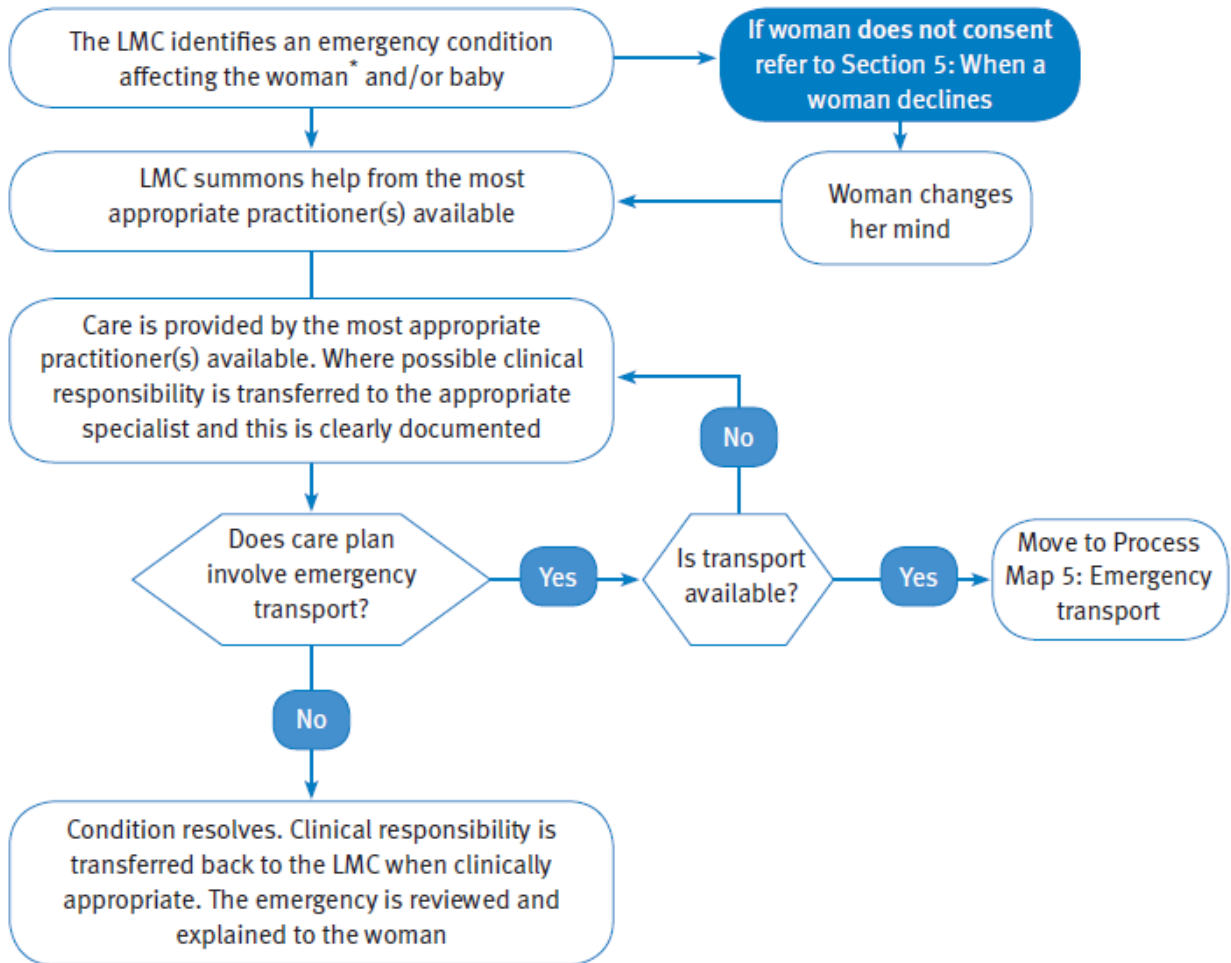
The LMC identifies an emergency condition affecting the woman* and/or baby

If woman does not consent refer to Section 5: When a woman declines

Woman changes her mind

LMC summons help from the most appropriate practitioner(s) available

Care is provided by the most appropriate practitioner(s) available. Where possible clinical responsibility is transferred to the appropriate specialist and this is clearly documented

No

Does care plan involve emergency transport?

Yes

Is transport available?

Yes

Move to Process Map 5: Emergency transport

No

Condition resolves. Clinical responsibility is transferred back to the LMC when clinically appropriate. The emergency is reviewed and explained to the woman